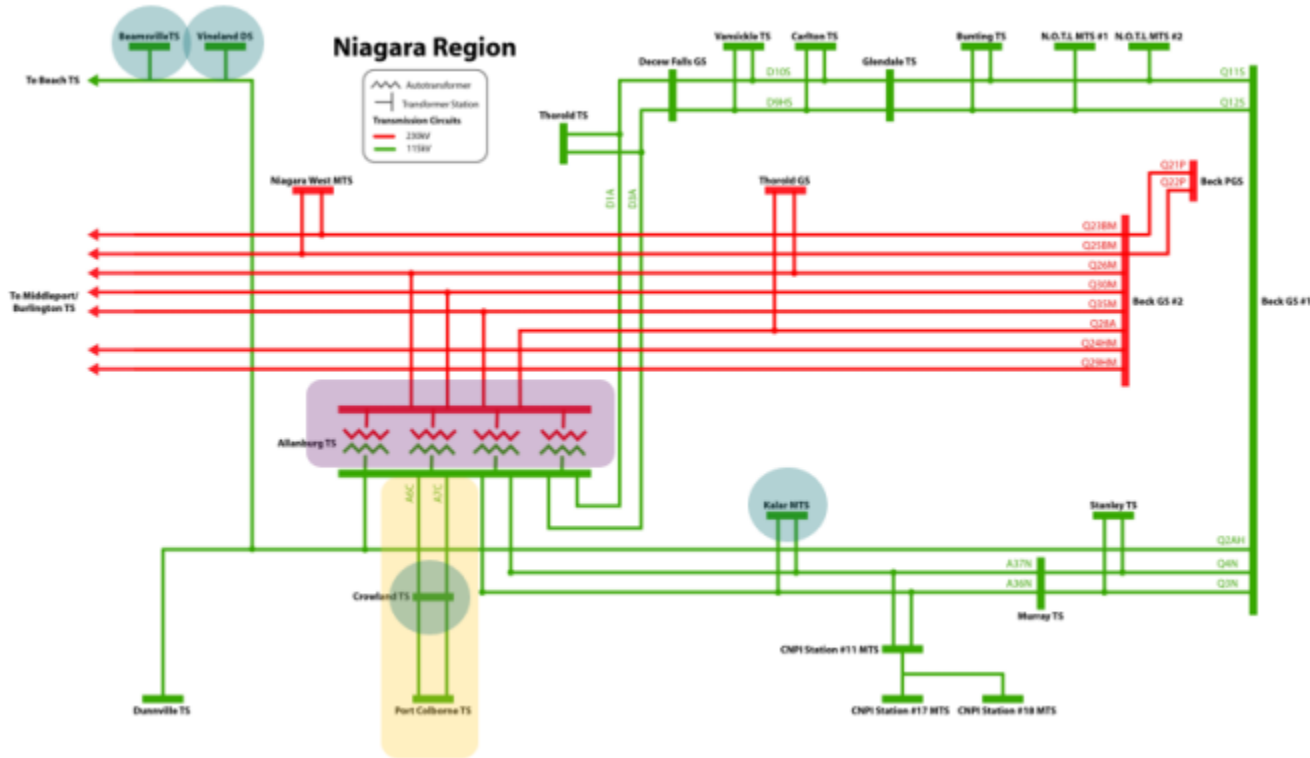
Niagara Region

Autotransformer
Transformer Station
Transmission Circuits
230kV
115kV

Beamsville TS
Vineland DS
To Beach TS
Decew Falls GS
Vansickle TS
Carlton TS
Glendale TS
Bunting TS
N.O.T.L MTS #1
N.O.T.L MTS #2
D10S
D9HS
Q11S
Q12S
Thorold TS
Niagara West MTS
Thorold GS
D1A
D3A
Q21P
Q22P
Beck PGS
Q23BM
Q25BM
Q26M
Q30M
Q35M
Q28A
Q24HM
Q29HM
To Middleport/ Burlington TS
Beck GS #2
Beck GS #1
Allanburg TS
A6C
A7C
Kalar MTS
Stanley TS
Q2AH
Q4N
Q3N
A37N
A36N
Murray TS
Crowland TS
CNPI Station #11 MTS
Dunnville TS
Port Colborne TS
CNPI Station #17 MTS
CNPI Station #18 MTS